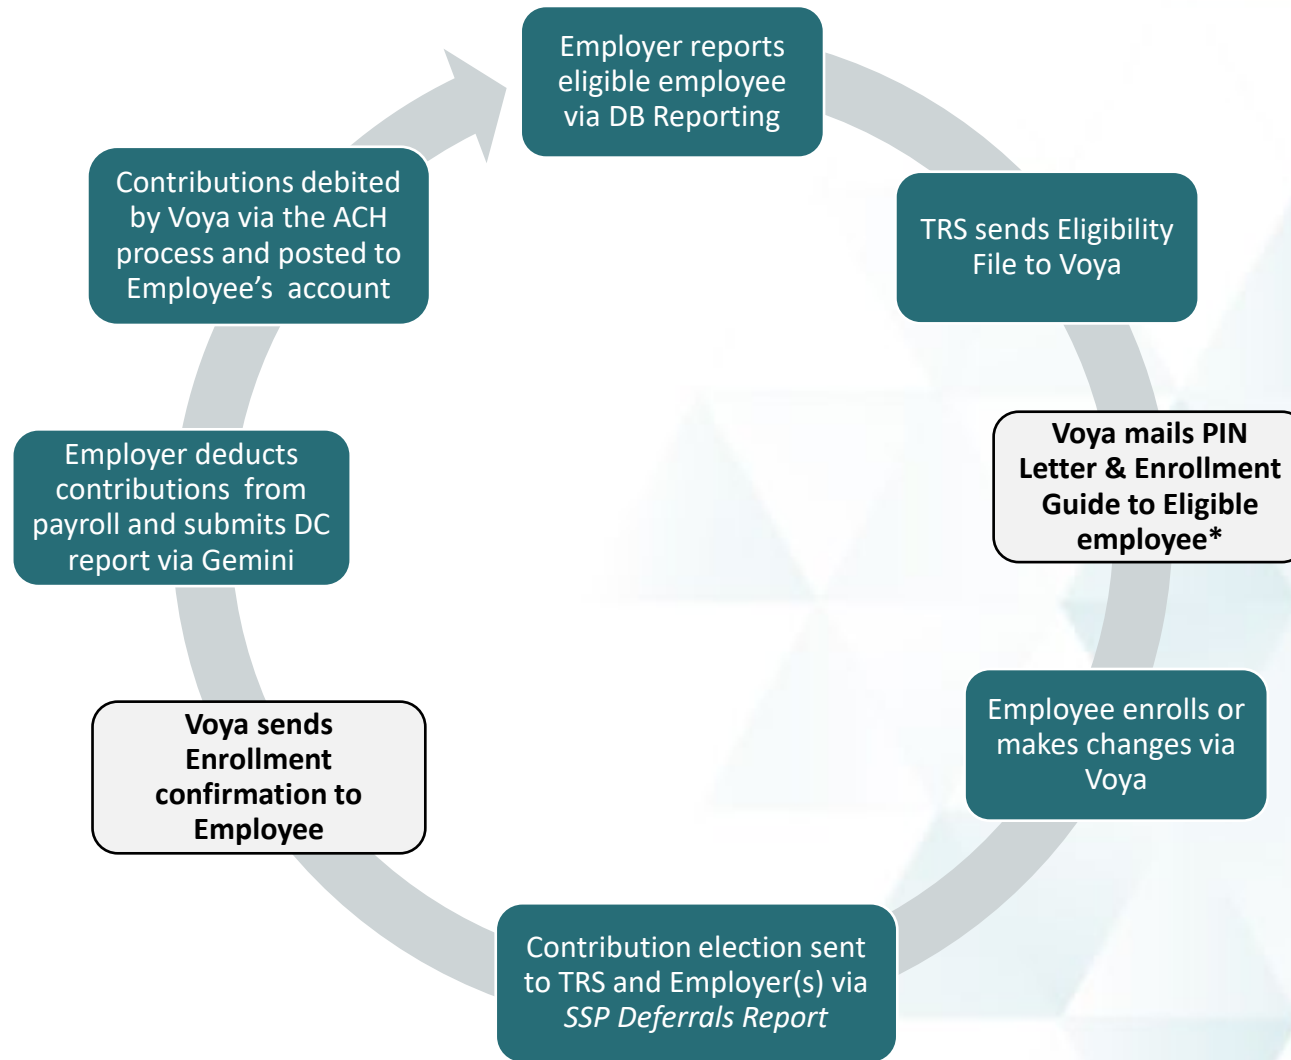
Employer reports eligible employee via DB Reporting

TRS sends Eligibility File to Voya

**Voya mails PIN Letter & Enrollment Guide to Eligible employee***

Employee enrolls or makes changes via Voya

Contribution election sent to TRS and Employer(s) via *SSP Deferrals Report*

**Voya sends Enrollment confirmation to Employee**

Employer deducts contributions from payroll and submits DC report via Gemini

Contributions debited by Voya via the ACH process and posted to Employee's account